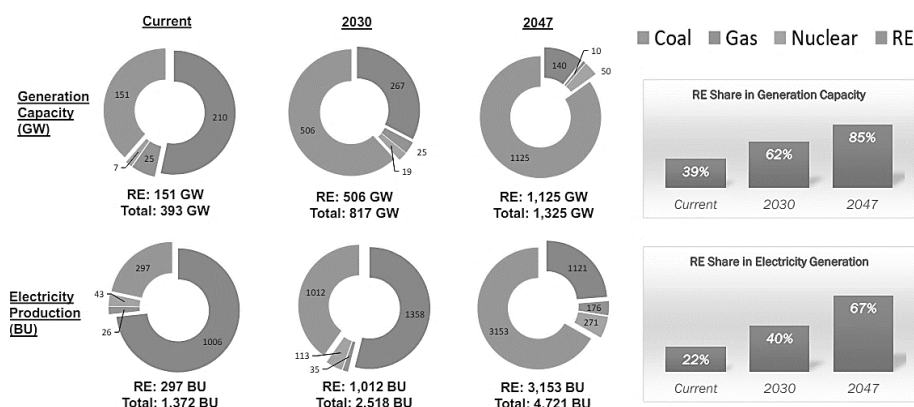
Current
2030
2047

Coal Gas Nuclear RE

Generation Capacity (GW)

151
210
7
25

RE: 151 GW
Total: 393 GW

267
506
25
19

RE: 506 GW
Total: 817 GW

140
10
50
1125

RE: 1,125 GW
Total: 1,325 GW

RE Share in Generation Capacity

| 39% | 62% | 85% |
|---|---|---|
| Current | 2030 | 2047 |

Electricity Production (BU)

297
43
26
1006

RE: 297 BU
Total: 1,372 BU

1012
1358
113
35

RE: 1,012 BU
Total: 2,518 BU

1121
176
271
3153

RE: 3,153 BU
Total: 4,721 BU

RE Share in Electricity Generation

| 22% | 40% | 67% |
|---|---|---|
| Current | 2030 | 2047 |